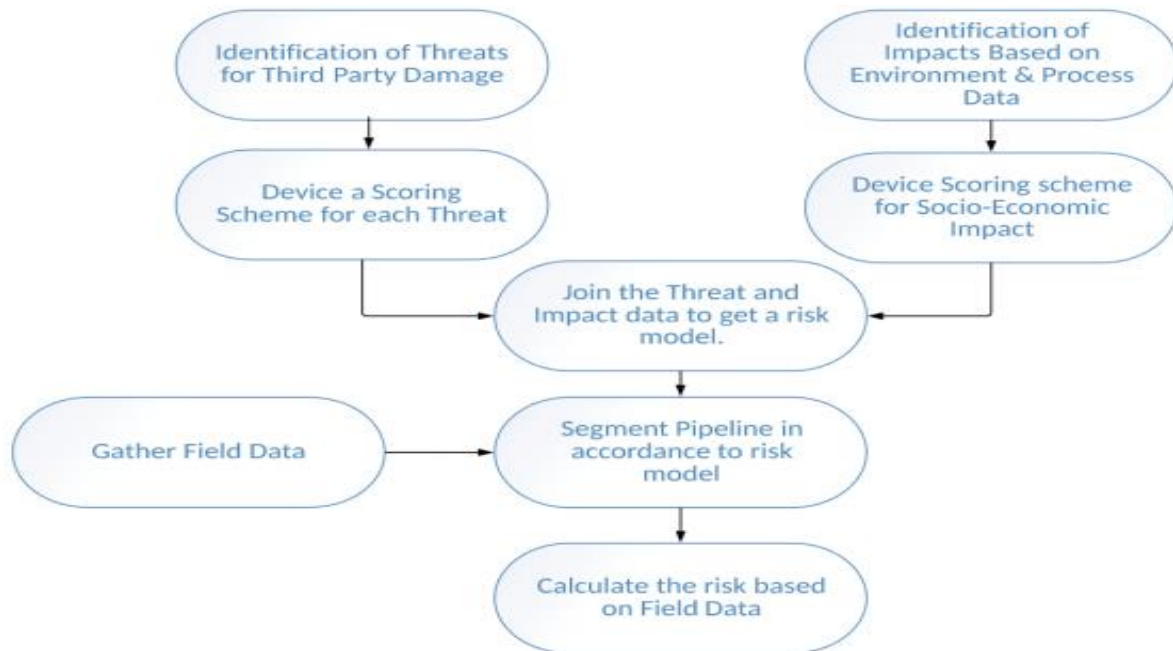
Identification of Threats for Third Party Damage

Identification of Impacts Based on Environment & Process Data

Device a Scoring Scheme for each Threat

Device Scoring scheme for Socio-Economic Impact

Join the Threat and Impact data to get a risk model.

Gather Field Data

Segment Pipeline in accordance to risk model

Calculate the risk based on Field Data